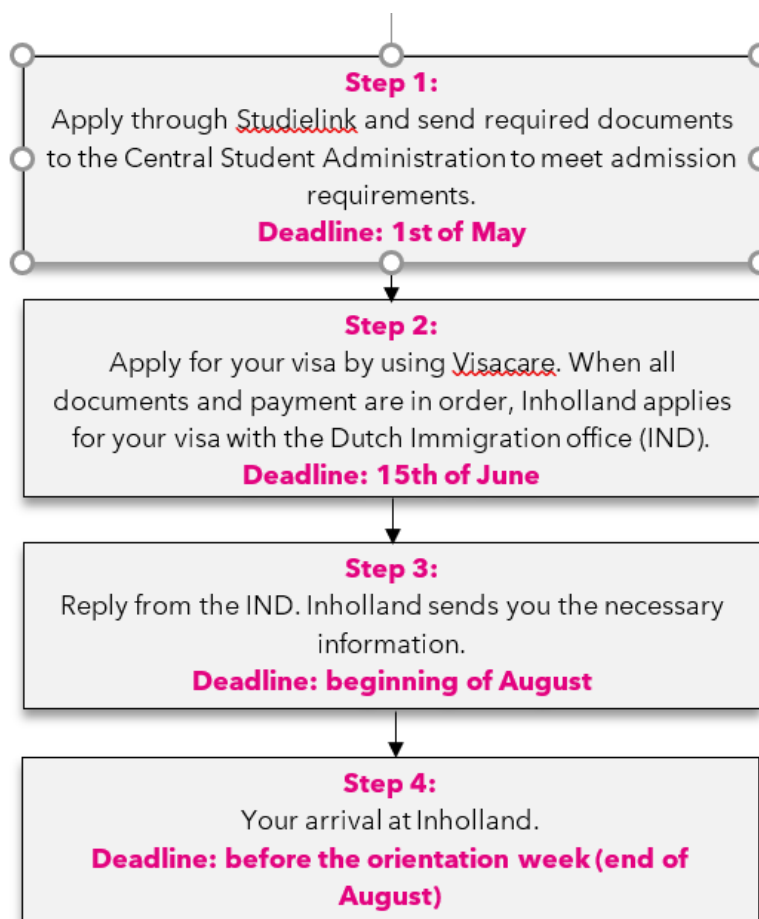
Step 1:
Apply through Studielink and send required documents to the Central Student Administration to meet admission requirements.
Deadline: 1st of May

Step 2:
Apply for your visa by using Visacare. When all documents and payment are in order, Inholland applies for your visa with the Dutch Immigration office (IND).
Deadline: 15th of June

Step 3:
Reply from the IND. Inholland sends you the necessary information.
Deadline: beginning of August

Step 4:
Your arrival at Inholland.
Deadline: before the orientation week (end of August)